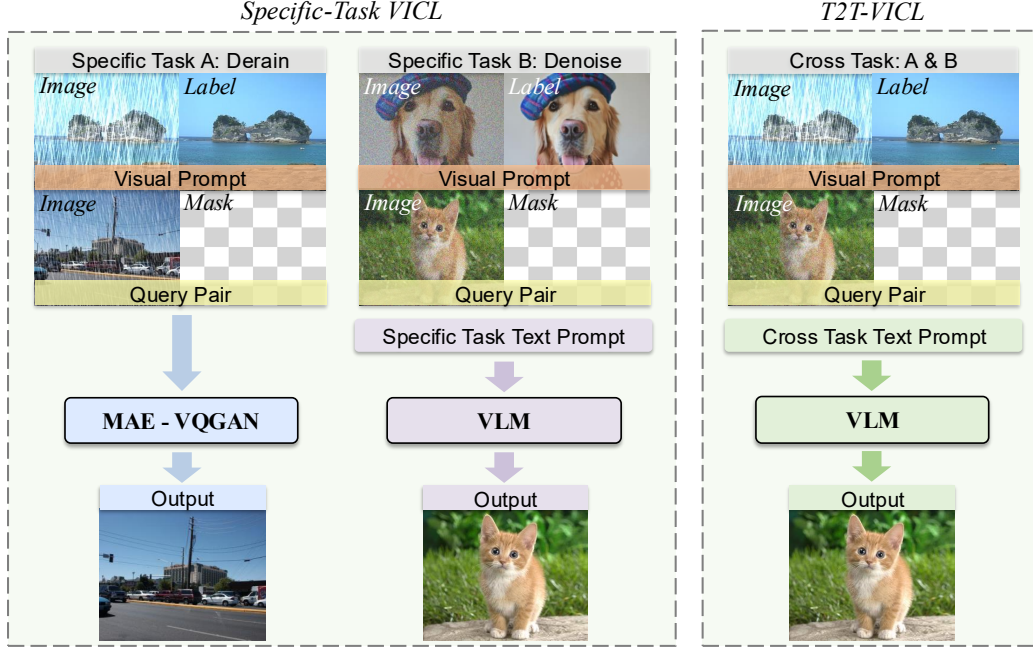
Specific-Task VICL

Specific Task A: Derain

Image

Label

Visual Prompt

Image

Mask

Query Pair

MAE - VQGAN

Output

Specific Task B: Denoise

Image

Label

Visual Prompt

Image

Mask

Query Pair

Specific Task Text Prompt

VLM

Output

T2T-VICL

Cross Task: A & B

Image

Label

Visual Prompt

Image

Mask

Query Pair

Cross Task Text Prompt

VLM

Output